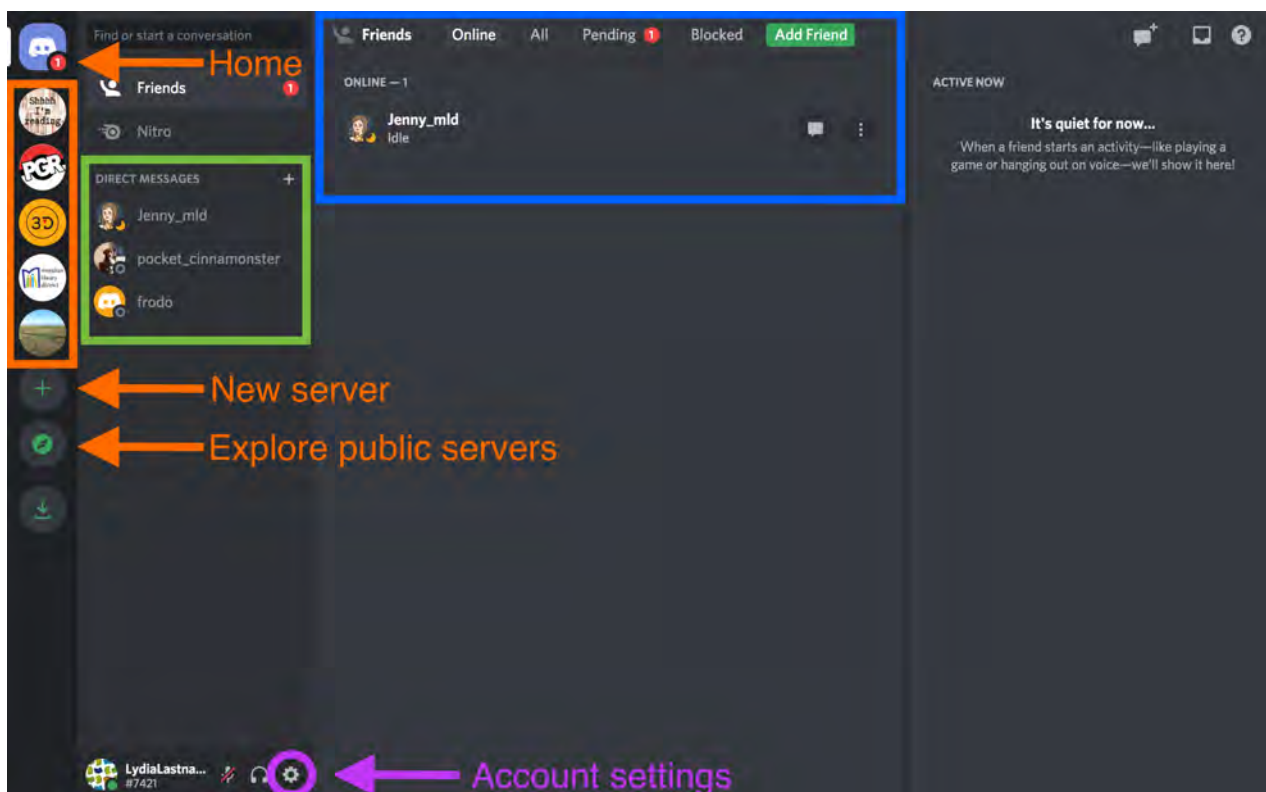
1

Home

Shhhh I'm reading

PGR

3D

Find or start a conversation

Friends 1

Nitro

DIRECT MESSAGES +

Jenny_mld

pocket_cinnamonster

frodo

Friends Online All Pending 1 Blocked Add Friend

ONLINE — 1

Jenny_mld
Idle

ACTIVE NOW

It's quiet for now...
When a friend starts an activity—like playing a game or hanging out on voice—we'll show it here!

New server

Explore public servers

LydiaLastna...
#7421

Account settings